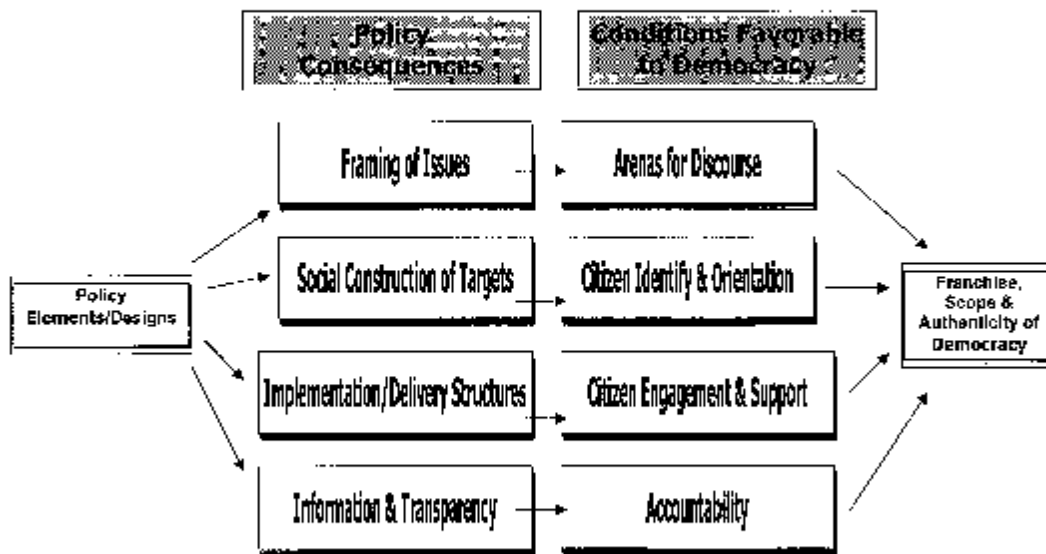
Policy Consequences

Conditions Favorable to Democracy

Framing of Issues

Arenas for Discourse

Policy Elements/Designs

Social Construction of Targets

Citizen Identify & Orientation

Franchise, Scope & Authenticity of Democracy

Implementation/Delivery Structures

Citizen Engagement & Support

Information & Transparency

Accountability